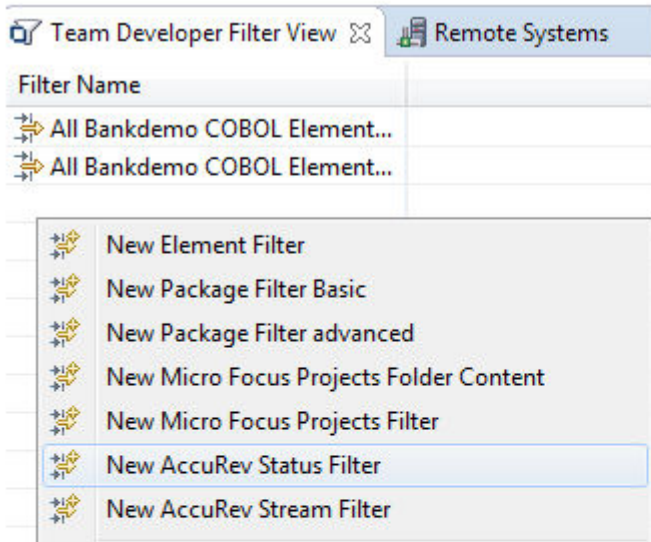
Team Developer Filter View ☒ Remote Systems

Filter Name

All Bankdemo COBOL Element...

All Bankdemo COBOL Element...

New Element Filter

New Package Filter Basic

New Package Filter advanced

New Micro Focus Projects Folder Content

New Micro Focus Projects Filter

New AccuRev Status Filter

New AccuRev Stream Filter